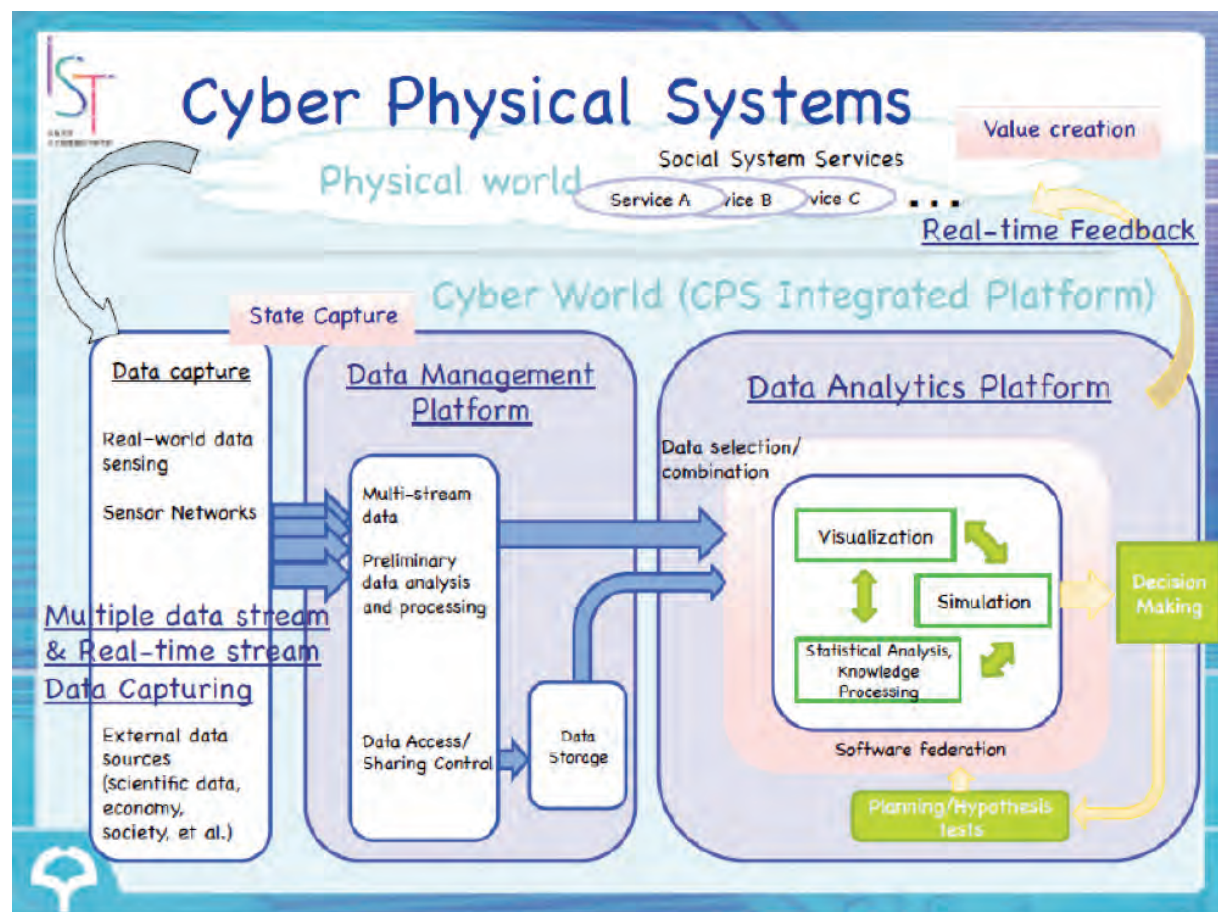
IST

Cyber Physical Systems

Value creation

Social System Services

Physical world

Service A

vice B

vice C

...

Real-time Feedback

Cyber World (CPS Integrated Platform)

State Capture

Data capture

Real-world data sensing

Sensor Networks

Multiple data stream & Real-time stream Data Capturing

External data sources (scientific data, economy, society, et al.)

Data Management Platform

Multi-stream data

Preliminary data analysis and processing

Data Access/ Sharing Control

Data Storage

Data Analytics Platform

Data selection/ combination

Visualization

Simulation

Statistical Analysis, Knowledge Processing

Software federation

Decision Making

Planning/Hypothesis tests